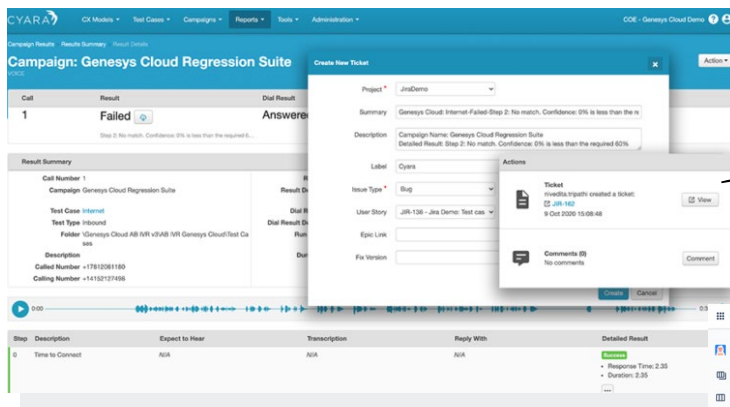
CYARA CX Models ▾ Test Cases ▾ Campaigns ▾ Reports ▾ Tools ▾ Administration ▾ COE - Genesys Cloud Demo

Campaign Results Results Summary Result Details

Campaign: Genesys Cloud Regression Suite

VOICE

Action ▾

Call | Result | Dial Result

1 | Failed | Answered

Step 2: No match. Confidence: 0% is less than the required 6...

Result Summary

Call Number 1
Campaign Genesys Cloud Regression Suite
Test Case Internet
Test Type Inbound
Folder \Genesys Cloud AB IVR v3\AB IVR Genesys Cloud\Test Cases
Description
Called Number +17812081180
Calling Number +14152127498

Result D
Dial R
Dial Result D
Run
Dur

Create New Ticket

Project * JiraDemo
Summary Genesys Cloud: Internet-Failed-Step 2: No match. Confidence: 0% is less than the re
Description Campaign Name: Genesys Cloud Regression Suite
Detailed Result: Step 2: No match. Confidence: 0% is less than the required 60%
Label Cyara
Issue Type * Bug
User Story JIR-136 - Jira Demo: Test cas
Epic Link
Fix Version

Create Cancel

Actions

Ticket
nivedita.tripathi created a ticket:
JIR-162
9 Oct 2020 15:08:48
View

Comments (0)
No comments
Comment

0:3

Step | Description | Expect to Hear | Transcription | Reply With | Detailed Result
0 | Time to Connect | N/A | N/A | N/A | Success
• Response Time: 2.35
• Duration: 2.35